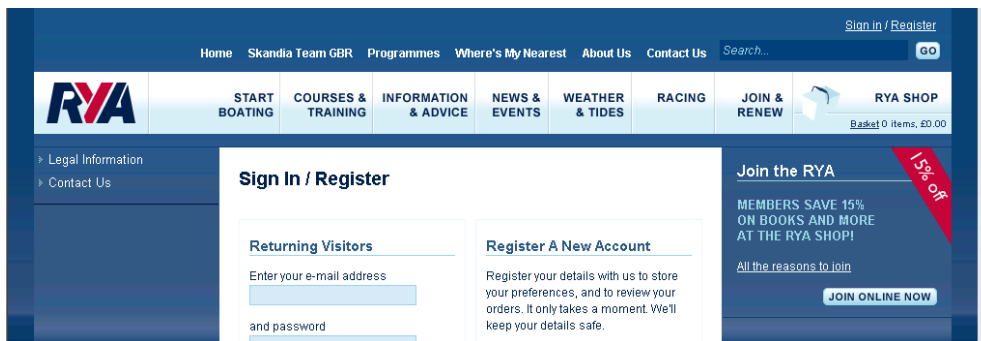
Sign in / Register

Home Skandia Team GBR Programmes Where's My Nearest About Us Contact Us Search... GO

RYA

START BOATING

COURSES & TRAINING

INFORMATION & ADVICE

NEWS & EVENTS

WEATHER & TIDES

RACING

JOIN & RENEW

RYA SHOP

Basket 0 items, £0.00

Legal Information

Contact Us

Sign In / Register

Returning Visitors

Enter your e-mail address

and password

Register A New Account

Register your details with us to store your preferences, and to review your orders. It only takes a moment. We'll keep your details safe.

Join the RYA

15% off

MEMBERS SAVE 15% ON BOOKS AND MORE AT THE RYA SHOP!

All the reasons to join

JOIN ONLINE NOW